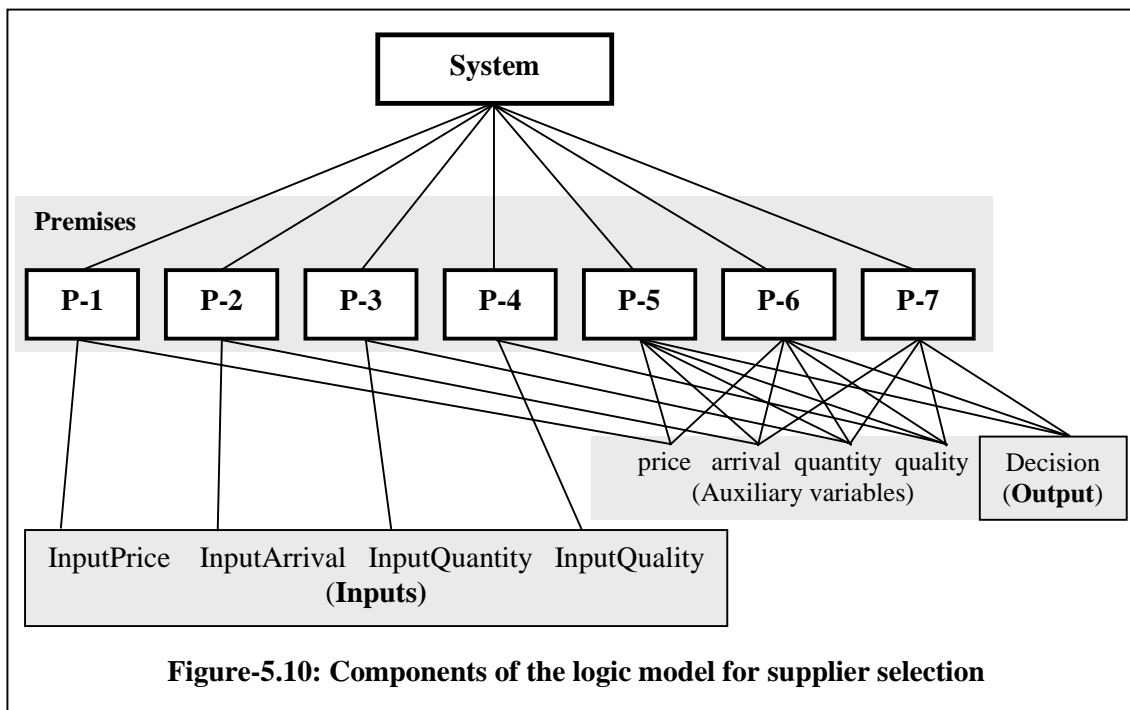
System

Premises

P-1 P-2 P-3 P-4 P-5 P-6 P-7

price arrival quantity quality
(Auxiliary variables)

Decision
(**Output**)

InputPrice InputArrival InputQuantity InputQuality
(**Inputs**)

**Figure-5.10: Components of the logic model for supplier selection**